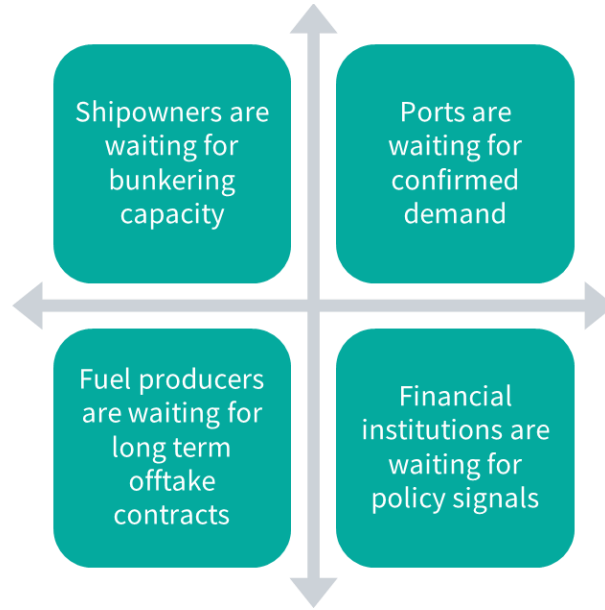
Shipowners are waiting for bunkering capacity

Ports are waiting for confirmed demand

Fuel producers are waiting for long term offtake contracts

Financial institutions are waiting for policy signals